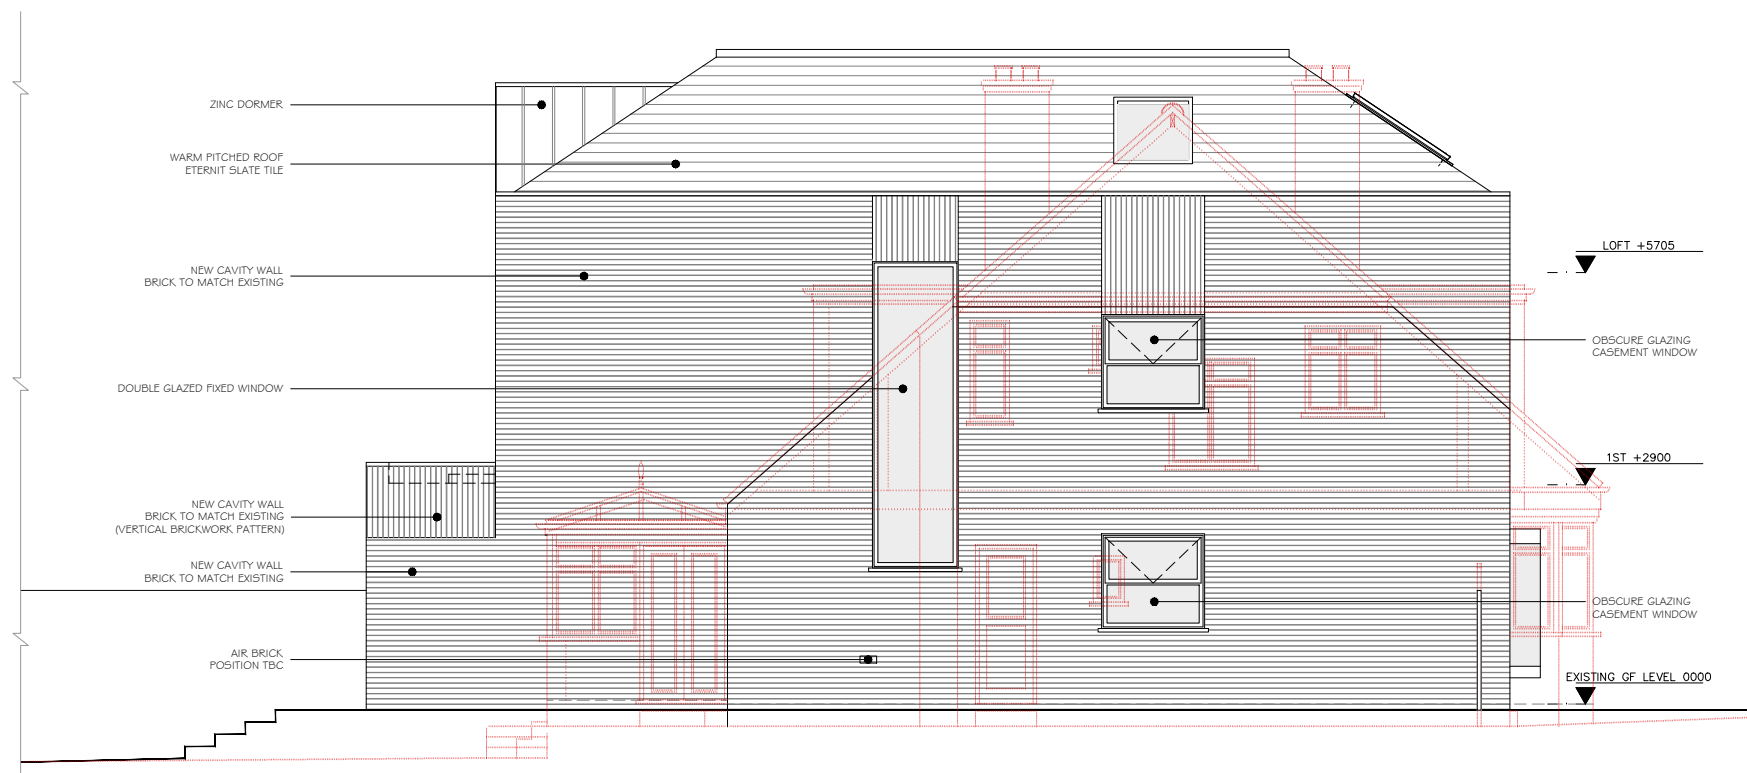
ZINC DORMER

WARM PITCHED ROOF
ETERNIT SLATE TILE

NEW CAVITY WALL
BRICK TO MATCH EXISTING

DOUBLE GLAZED FIXED WINDOW

NEW CAVITY WALL
BRICK TO MATCH EXISTING
(VERTICAL BRICKWORK PATTERN)

NEW CAVITY WALL
BRICK TO MATCH EXISTING

AIR BRICK
POSITION TBC

LOFT +5705

OBSCURE GLAZING
CASEMENT WINDOW

1ST +2900

OBSCURE GLAZING
CASEMENT WINDOW

EXISTING GF LEVEL 0000